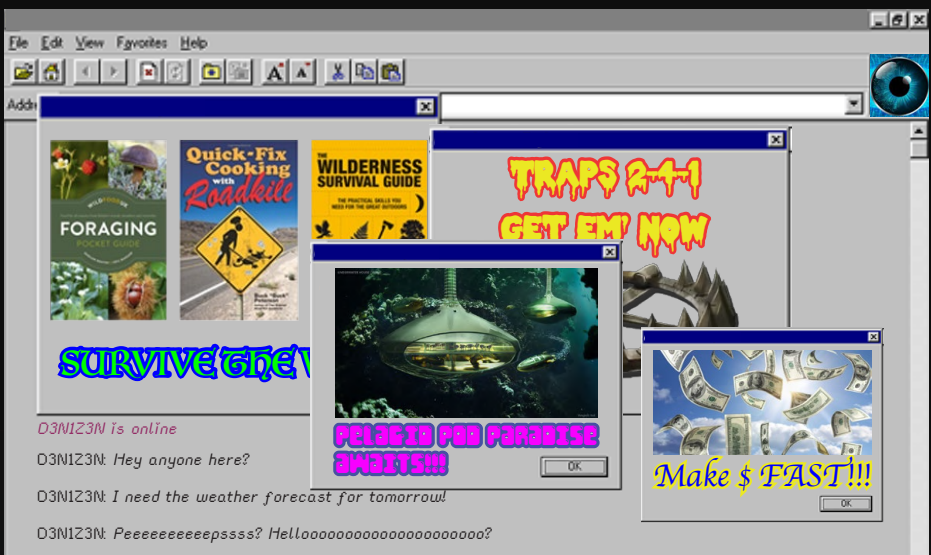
File Edit View Favorites Help

Addr

WILD FORAGER
FORAGING
POCKET GUIDE

Quick-Fix Cooking with Roadkill

Buck "Bud" Peterson

THE WILDERNESS SURVIVAL GUIDE
THE PRACTICAL SKILLS YOU NEED FOR THE GREAT OUTDOORS

SURVIVE THE W

TRAPS 2-4-1
GET EM! NOW

PELAGIC POD PARADISE AWAITS!!!

OK

Make $ FAST!!!

OK

D3N1Z3N is online

D3N1Z3N: Hey anyone here?

D3N1Z3N: I need the weather forecast for tomorrow!

D3N1Z3N: Peeeeeeeeeepssss? Helloooooooooooooooooooo?